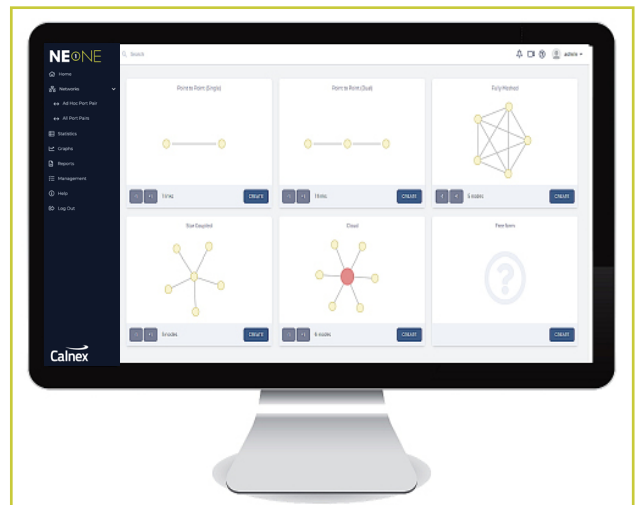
NEONE

Home
Networks
Add Mac Port Pair
All Port Pairs
Statistics
Graphs
Reports
Management
Help
Log Out

Calnex

Search

admin

Point to Point (Single)
- + 1 ring
CREATE

Point to Point (Dual)
- + 1 links
CREATE

Fully Meshed
- + 6 nodes
CREATE

Star Coupled
- + 5 nodes
CREATE

Cloud
- + 6 nodes
CREATE

Free form
CREATE